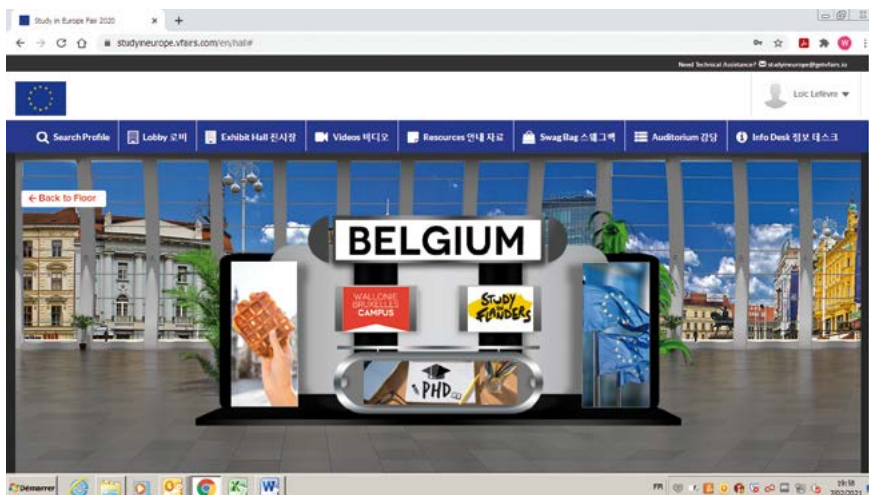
Study in Europe Fair 2020

studyineurope.vfairs.com/en/hall#

Need Technical Assistance? studyineurope@getvfairs.io

Loic Lefevre

Search Profile
Lobby 로비
Exhibit Hall 전시장
Videos 비디오
Resources 안내 자료
Swag Bag 스웩 그백
Auditorium 강당
Info Desk 정보 데스크

← Back to Floor

BELGIUM

WALLONIE BRUXELLES CAMPUS

STUDY IN FLANDERS

PHD

Démarrer

FR

19:58
3/02/2021